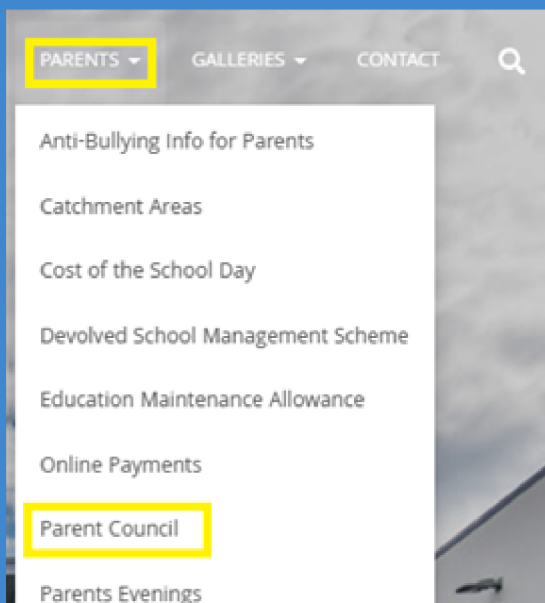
PARENTS GALLERIES CONTACT

Anti-Bullying Info for Parents

Catchment Areas

Cost of the School Day

Devolved School Management Scheme

Education Maintenance Allowance

Online Payments

Parent Council

Parents Evenings